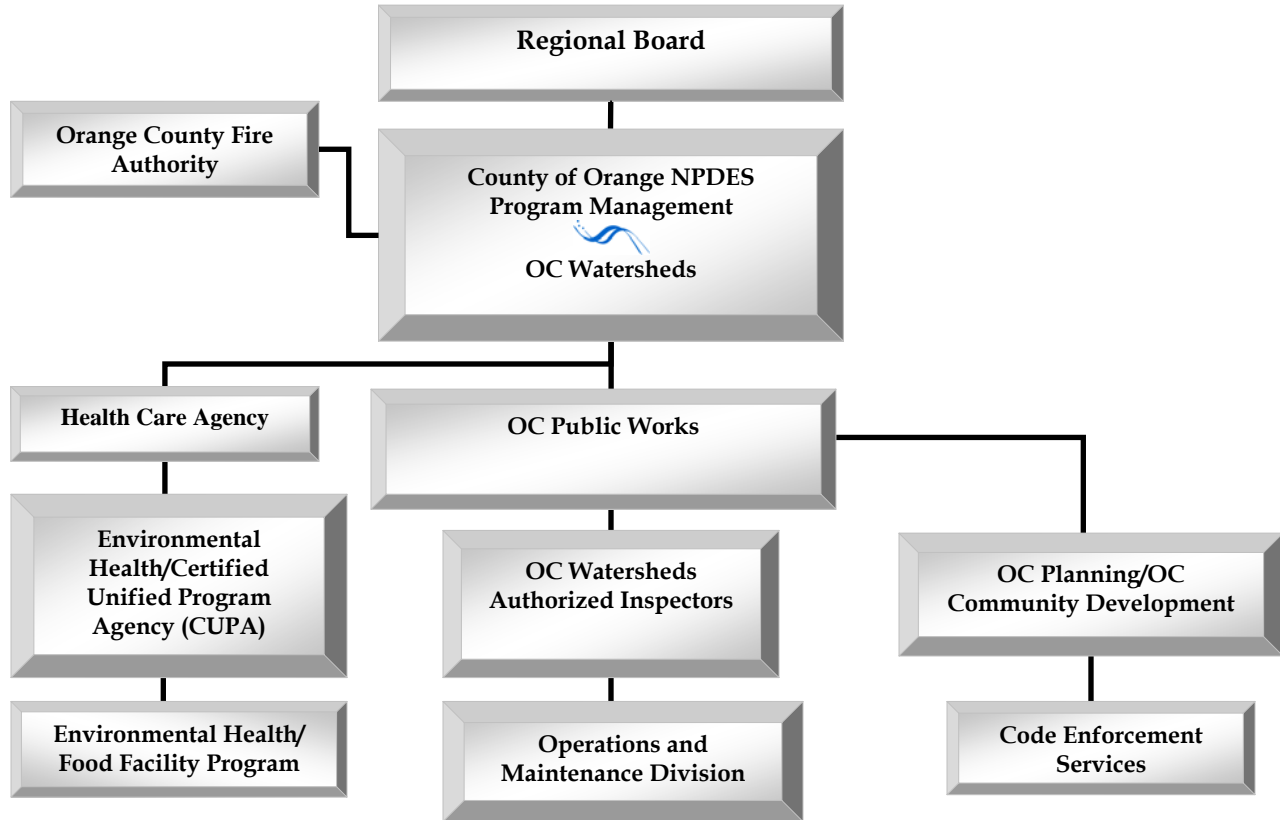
Regional Board

Orange County Fire Authority

County of Orange NPDES Program Management

OC Watersheds

Health Care Agency

OC Public Works

Environmental Health/Certified Unified Program Agency (CUPA)

OC Watersheds Authorized Inspectors

OC Planning/OC Community Development

Environmental Health/ Food Facility Program

Operations and Maintenance Division

Code Enforcement Services